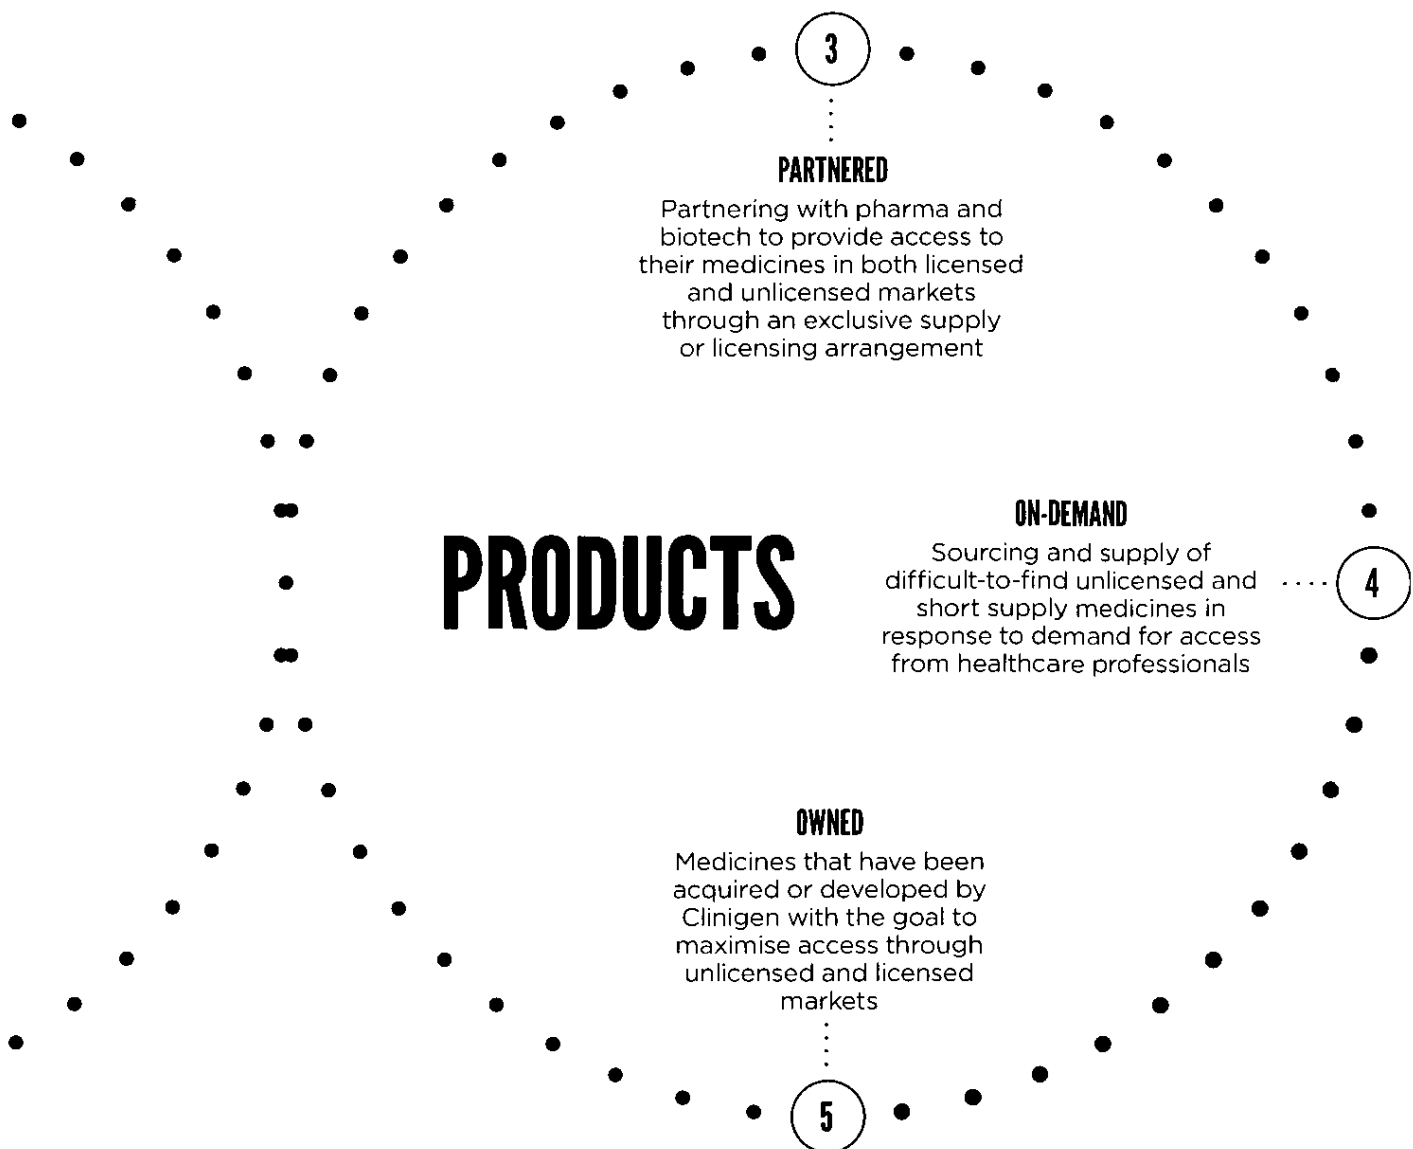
3

PARTNERED

Partnering with pharma and biotech to provide access to their medicines in both licensed and unlicensed markets through an exclusive supply or licensing arrangement

PRODUCTS

ON-DEMAND

Sourcing and supply of difficult-to-find unlicensed and short supply medicines in response to demand for access from healthcare professionals

4

OWNED

Medicines that have been acquired or developed by Clinigen with the goal to maximise access through unlicensed and licensed markets

5